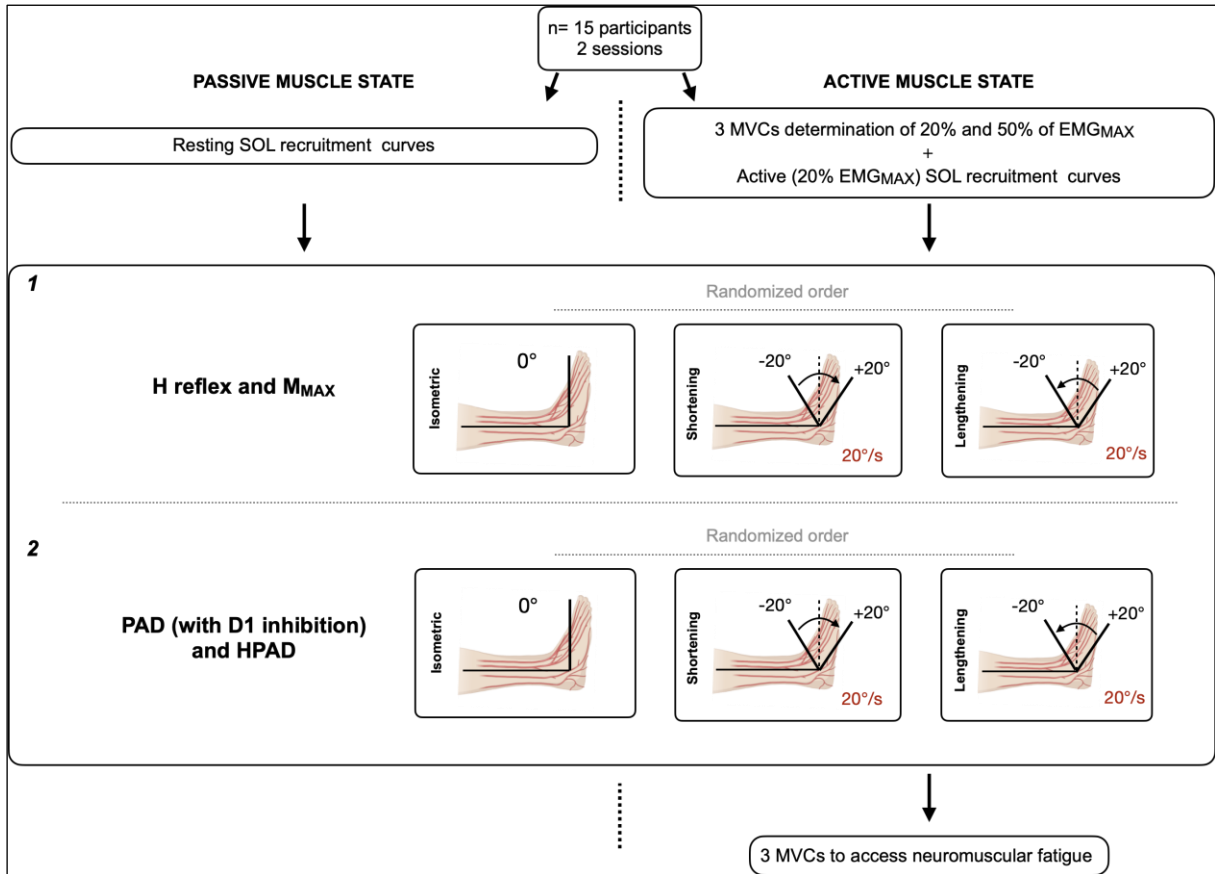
n= 15 participants
2 sessions

PASSIVE MUSCLE STATE

ACTIVE MUSCLE STATE

Resting SOL recruitment curves

3 MVCs determination of 20% and 50% of $EMG_{MAX}$
+
Active (20% $EMG_{MAX}$) SOL recruitment curves

1

Randomized order

H reflex and $M_{MAX}$

Isometric

0°

Shortening

-20°

+20°

20°/s

Lengthening

-20°

+20°

20°/s

2

Randomized order

PAD (with D1 inhibition) and HPAD

Isometric

0°

Shortening

-20°

+20°

20°/s

Lengthening

-20°

+20°

20°/s

3 MVCs to access neuromuscular fatigue